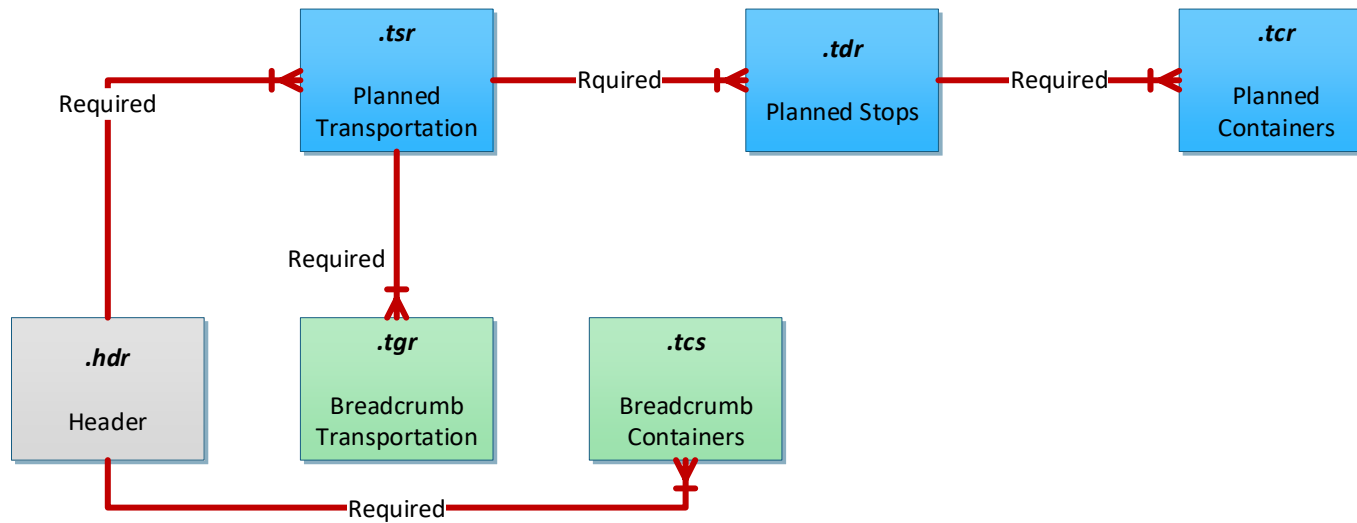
.tsr

Planned Transportation

Rquired

.tdr

Planned Stops

Required

.tcr

Planned Containers

Required

Required

.hdr

Header

.tgr

Breadcrumb Transportation

.tcs

Breadcrumb Containers

Required